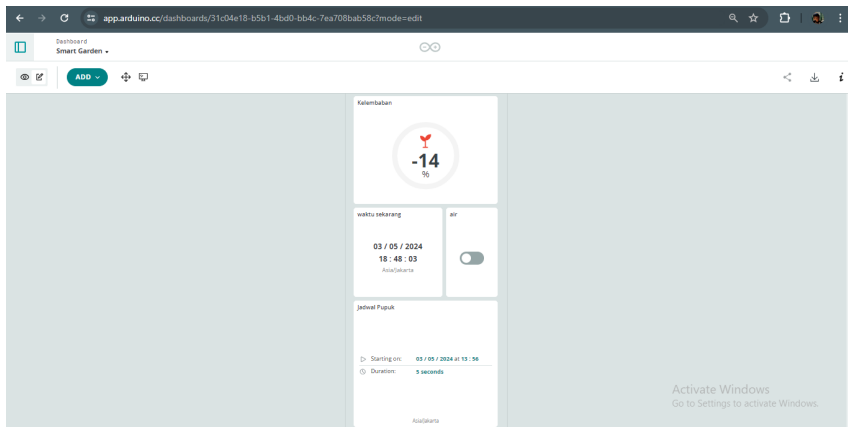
app.arduino.cc/dashboards/31c04e18-b5b1-4bd0-bb4c-7ea708bab58c?mode=edit

Dashboard
Smart Garden

ADD

Kelembaban

-14
%

waktu sekarang

03 / 05 / 2024
18 : 48 : 03
Asia/Jakarta

air

Jadwal Pupuk

Starting on: 03 / 05 / 2024 at 13 : 56
Duration: 5 seconds

Asia/Jakarta

Activate Windows
Go to Settings to activate Windows.